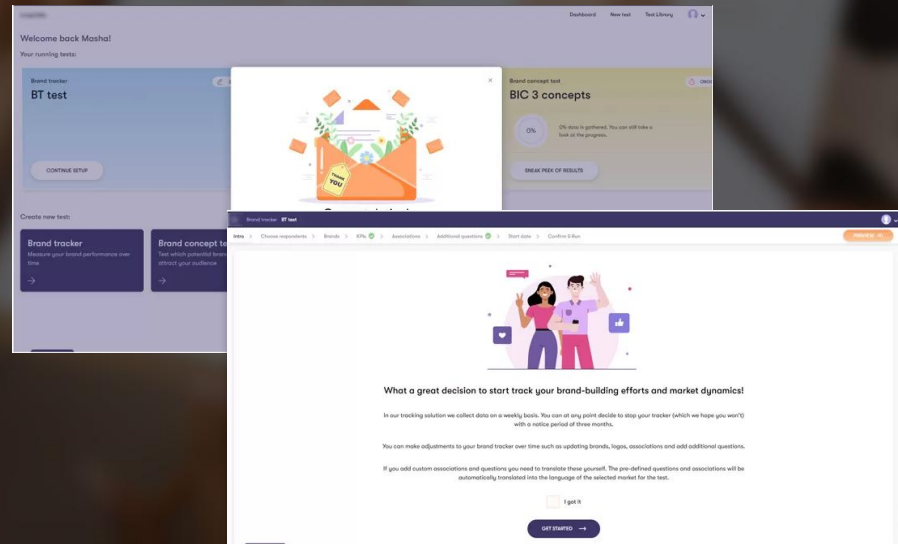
Dashboard New test Test Library

Welcome back Masha!

Your running tests:

Brand tracker

BT test

CONTINUE SETUP

Brand concept test

BIC 3 concepts

0%

0% data is gathered. You can still take a look at the progress.

SNEAK PEEK OF RESULTS

Create new test:

Brand tracker

Measure your brand performance over time

Brand concept te

Test which potential brand attract your audience

THANK YOU

Brand tracker BT test

Intro > Choose respondents > Brands > KPIs > Associations > Additional questions > Start date > Confirm & Run

PREVIEW

What a great decision to start track your brand-building efforts and market dynamics!

In our tracking solution we collect data on a weekly basis. You can at any point decide to stop your tracker (which we hope you won't) with a notice period of three months.

You can make adjustments to your brand tracker over time such as updating brands, logos, associations and add additional questions.

If you add custom associations and questions you need to translate these yourself. The pre-defined questions and associations will be automatically translated into the language of the selected market for the test.

I got it

GET STARTED